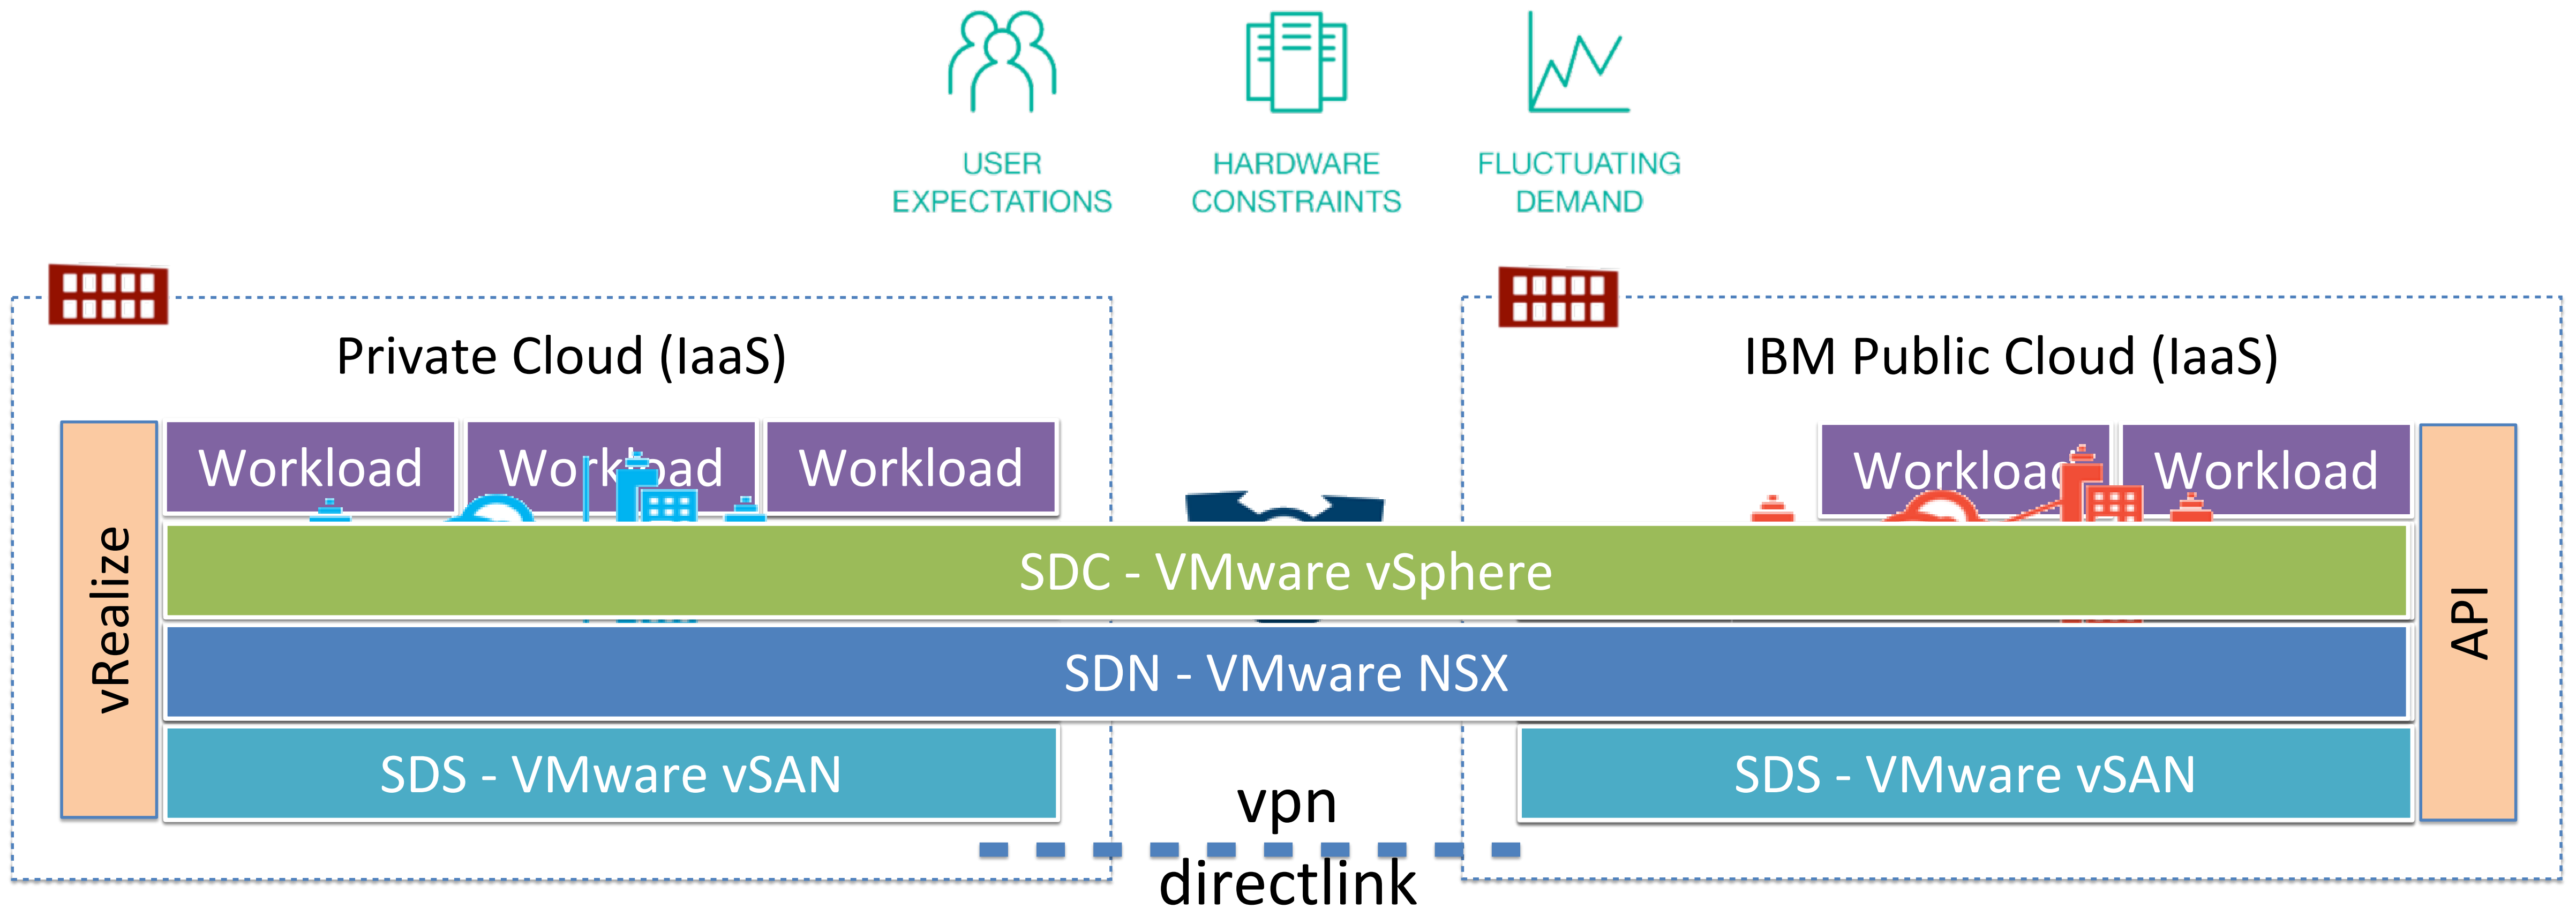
USER EXPECTATIONS

HARDWARE CONSTRAINTS

FLUCTUATING DEMAND

Private Cloud (IaaS)

IBM Public Cloud (IaaS)

vRealize

Workload

Workload

Workload

Workload

Workload

API

SDC - VMware vSphere

SDN - VMware NSX

SDS - VMware vSAN

SDS - VMware vSAN

vpn

directlink